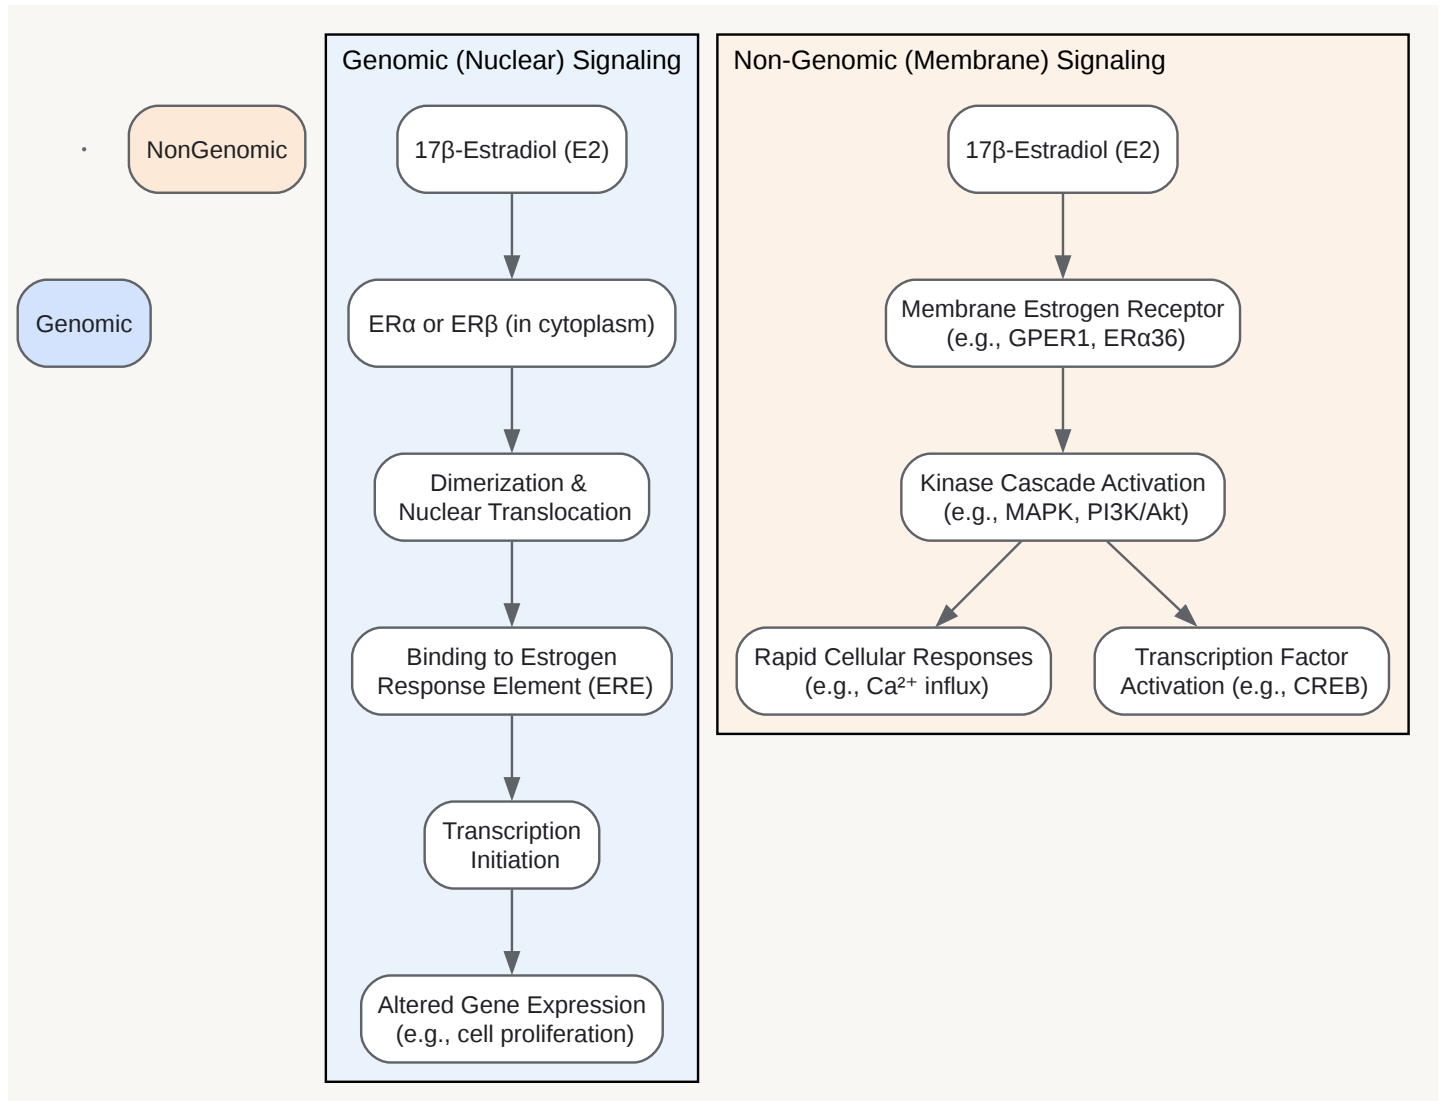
NonGenomic

Genomic

Genomic (Nuclear) Signaling

17β-Estradiol (E2)

ERα or ERβ (in cytoplasm)

Dimerization & Nuclear Translocation

Binding to Estrogen Response Element (ERE)

Transcription Initiation

Altered Gene Expression (e.g., cell proliferation)

Non-Genomic (Membrane) Signaling

17β-Estradiol (E2)

Membrane Estrogen Receptor (e.g., GPER1, ERα36)

Kinase Cascade Activation (e.g., MAPK, PI3K/Akt)

Rapid Cellular Responses (e.g., $Ca^{2+}$ influx)

Transcription Factor Activation (e.g., CREB)